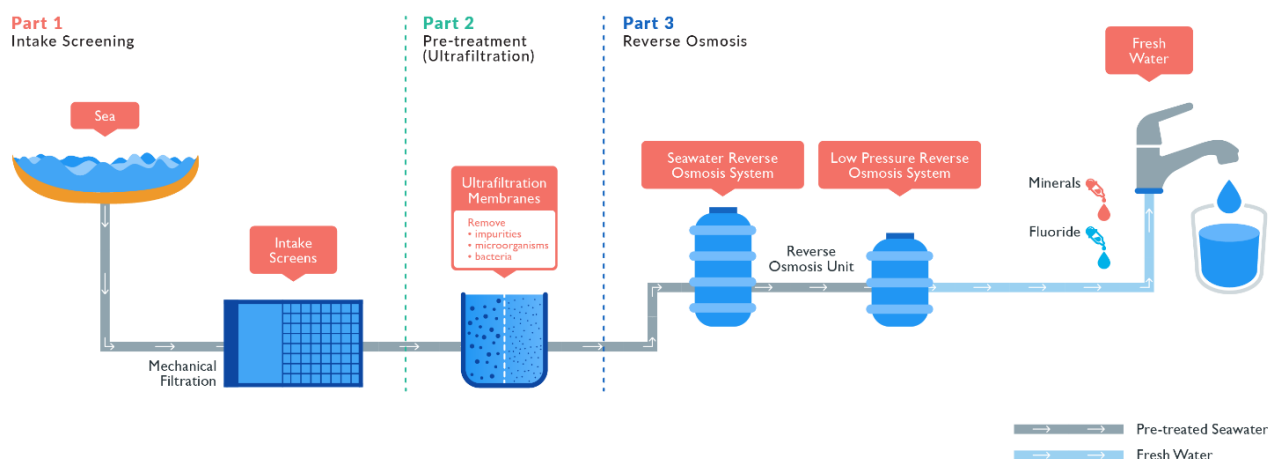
Part 1
Intake Screening

Part 2
Pre-treatment
(Ultrafiltration)

Part 3
Reverse Osmosis

Sea

Intake Screens

Mechanical Filtration

Ultrafiltration Membranes

Remove
• impurities
• microorganisms
• bacteria

Seawater Reverse Osmosis System

Reverse Osmosis Unit

Low Pressure Reverse Osmosis System

Minerals

Fluoride

Fresh Water

Pre-treated Seawater

Fresh Water